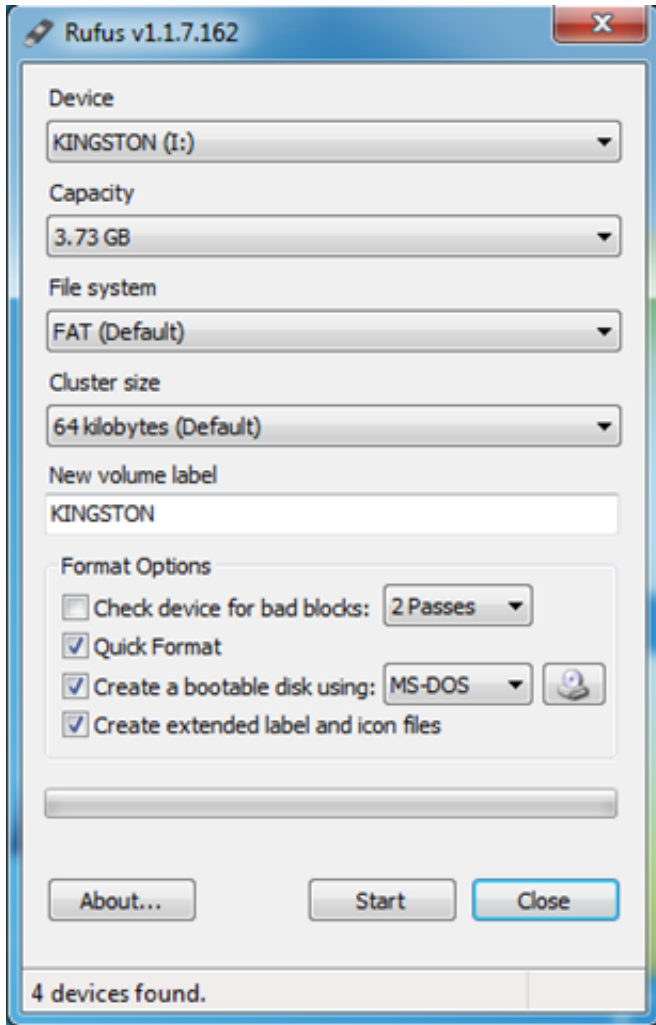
Rufus v1.1.7.162

Device

KINGSTON (I:)

Capacity

3.73 GB

File system

FAT (Default)

Cluster size

64 kilobytes (Default)

New volume label

KINGSTON

Format Options

Check device for bad blocks: 2 Passes

Quick Format

Create a bootable disk using: MS-DOS

Create extended label and icon files

About...

Start

Close

4 devices found.